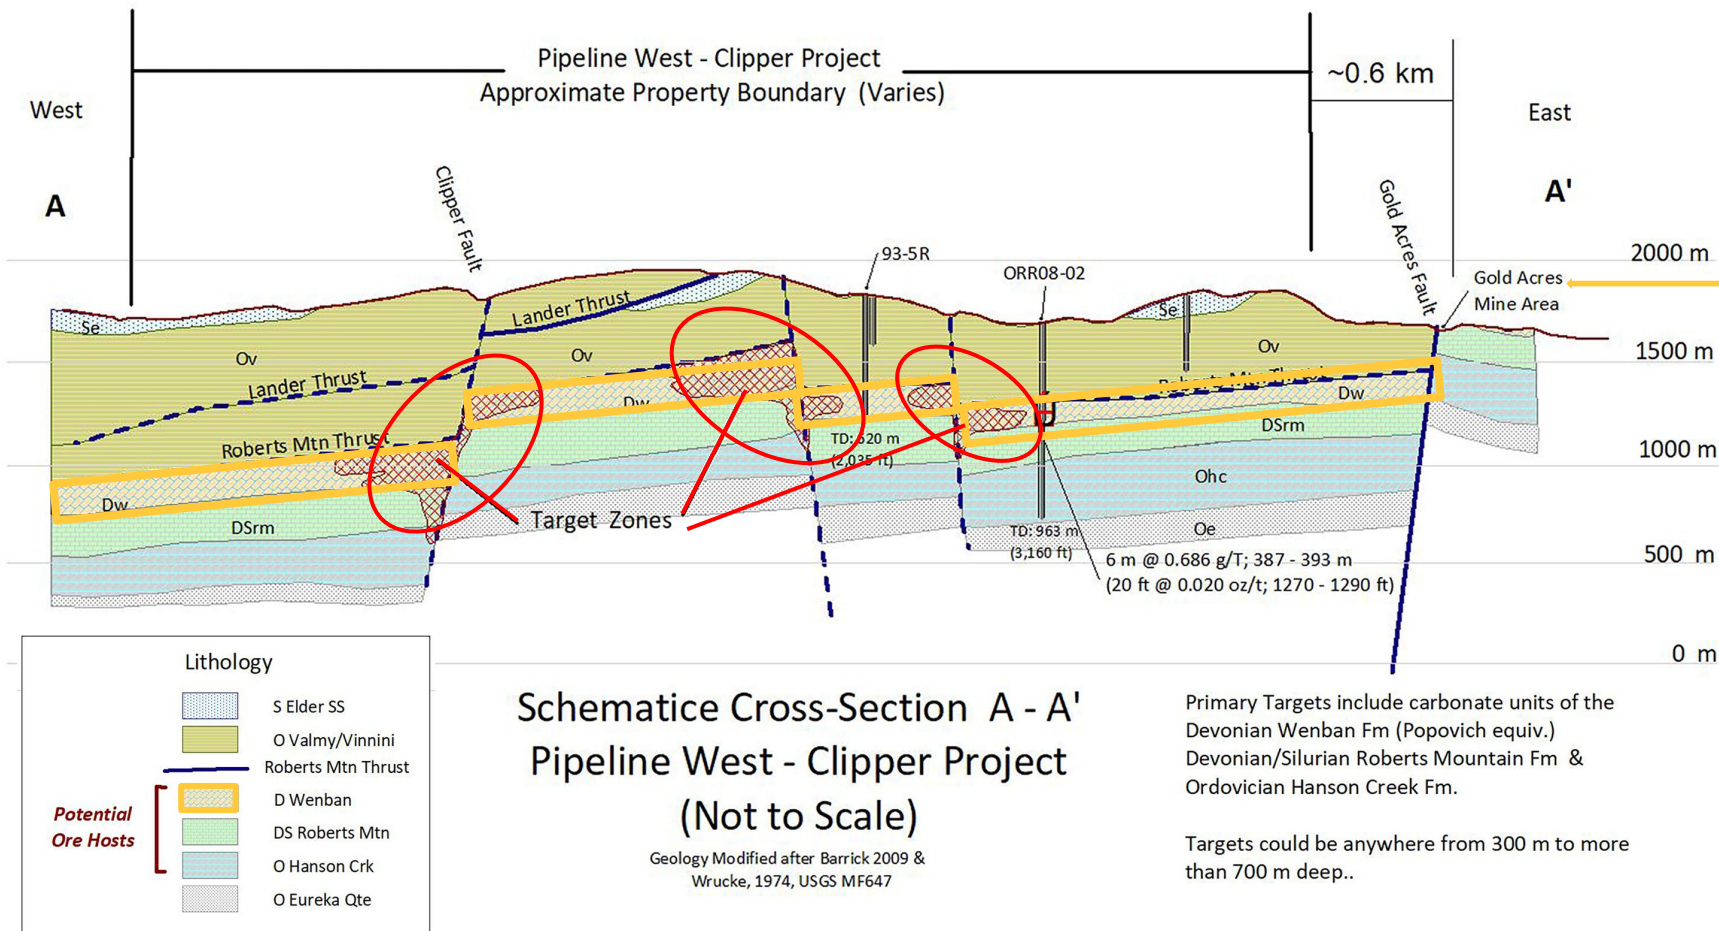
West

A

Pipeline West - Clipper Project
Approximate Property Boundary (Varies)

~0.6 km

East

A'

Clipper Fault

93-5R

ORR08-02

Gold Acres Fault

2000 m

Gold Acres Mine Area

1500 m

1000 m

500 m

0 m

Se

Lander Thrust

Ov

Ov

Lander Thrust

Se

Ov

Roberts Mtn Thrust

Roberts Mtn Thrust

Dw

Dw

Dw

DSrm

TD: 620 m (2,035 ft)

Ohc

Dw

DSrm

Target Zones

Oe

TD: 963 m (3,160 ft)

6 m @ 0.686 g/T; 387 - 393 m
(20 ft @ 0.020 oz/t; 1270 - 1290 ft)

Lithology

S Elder SS
O Valmy/Vinnini
Roberts Mtn Thrust
Potential Ore Hosts
D Wenban
DS Roberts Mtn
O Hanson Crk
O Eureka Qte

Schematice Cross-Section A - A'
Pipeline West - Clipper Project
(Not to Scale)

Geology Modified after Barrick 2009 & Wrucke, 1974, USGS MF647

Primary Targets include carbonate units of the Devonian Wenban Fm (Popovich equiv.) Devonian/Silurian Roberts Mountain Fm & Ordovician Hanson Creek Fm.

Targets could be anywhere from 300 m to more than 700 m deep..